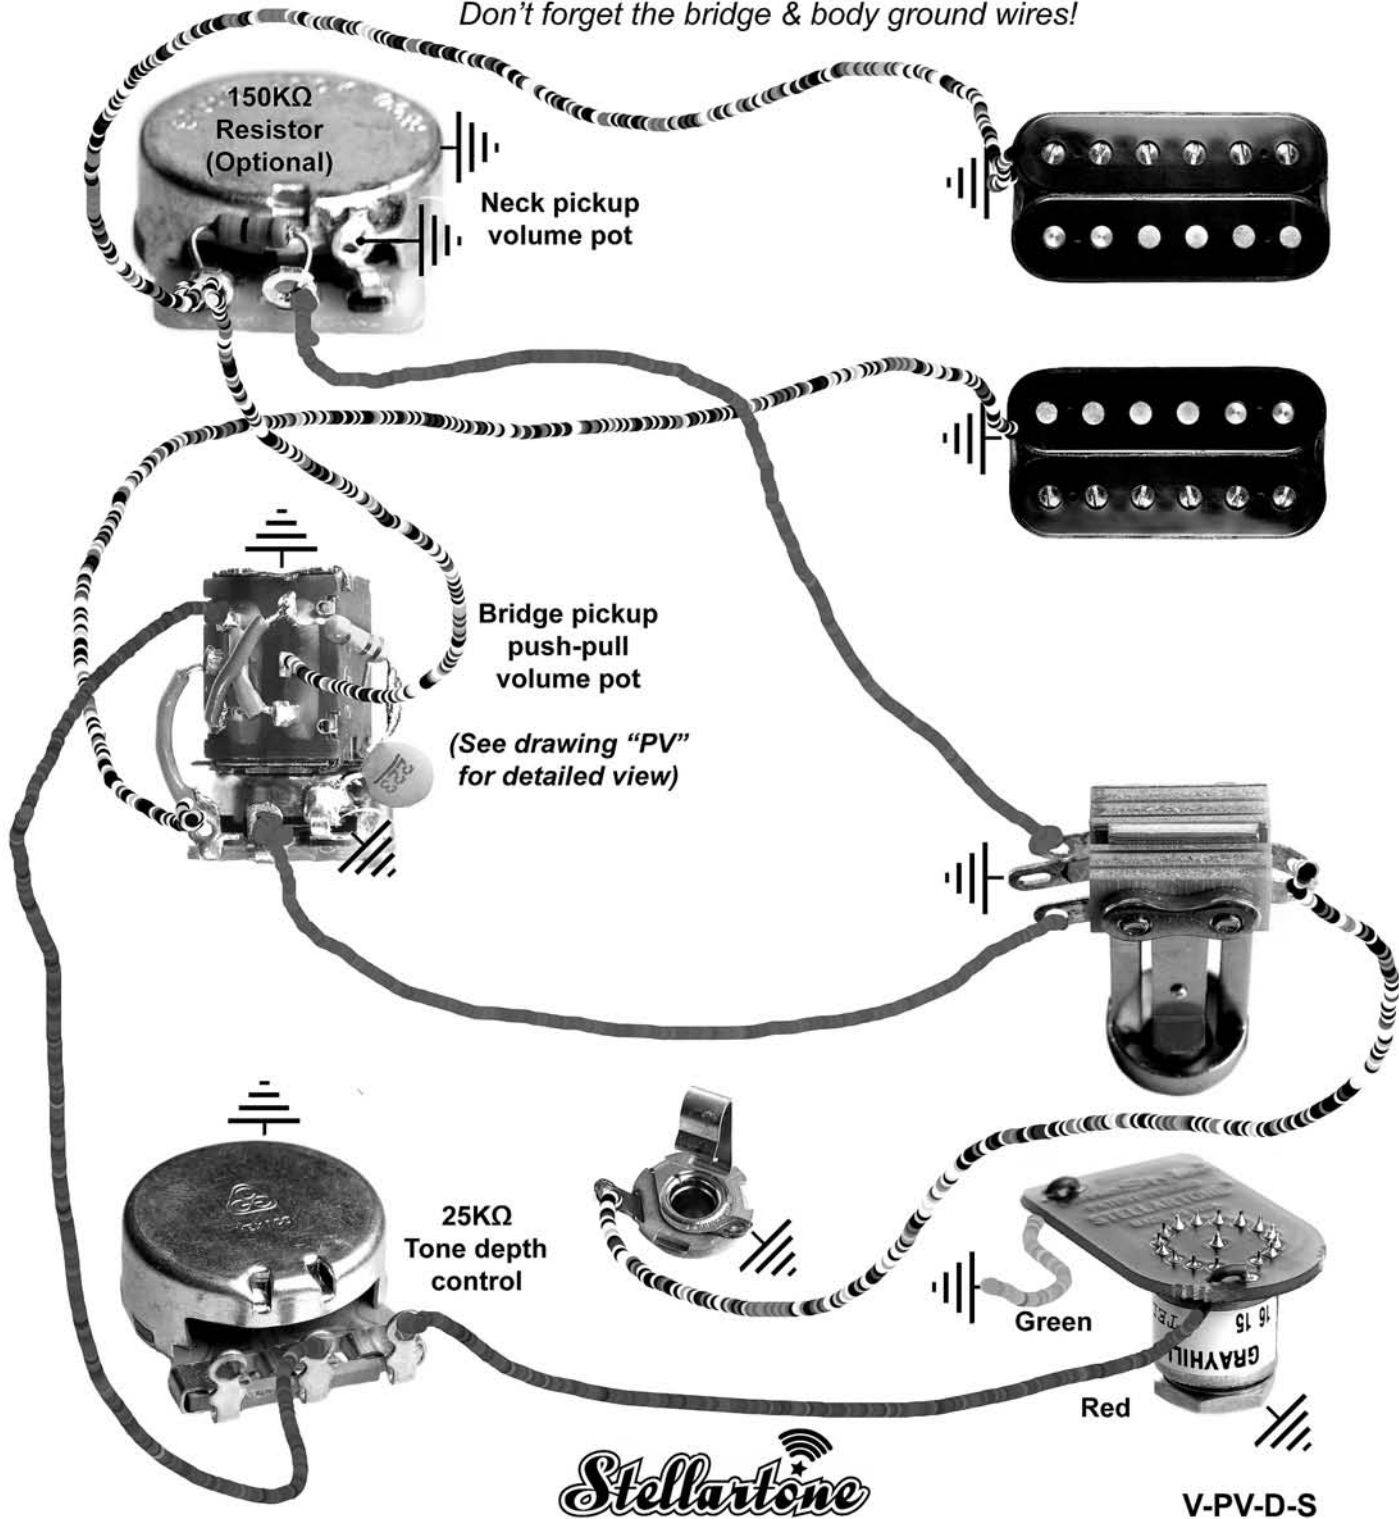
Don't forget the bridge & body ground wires!

150KΩ Resistor (Optional)

Neck pickup volume pot

Bridge pickup push-pull volume pot

(See drawing "PV" for detailed view)

25KΩ Tone depth control

Green

Red

GRAYHILL

16 15

Stellartone

V-PV-D-S